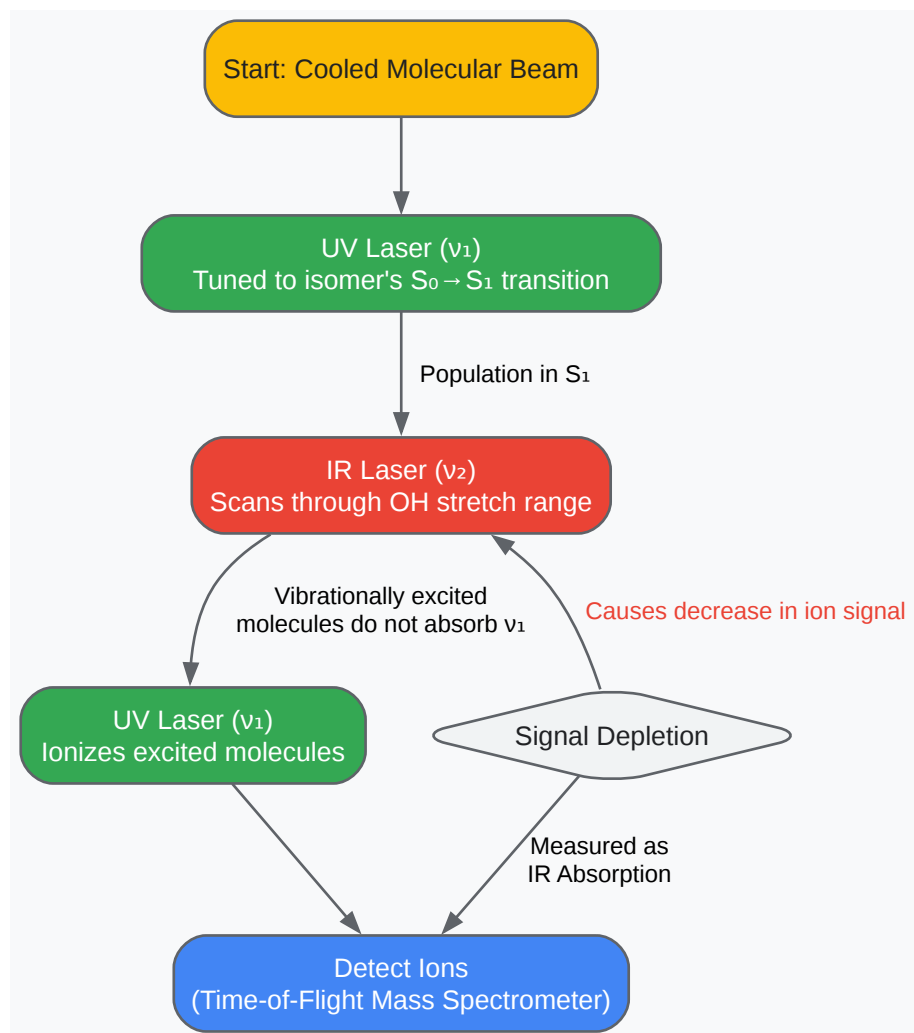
Start: Cooled Molecular Beam

UV Laser ($\nu_1$)
Tuned to isomer's $S_0 \rightarrow S_1$ transition

Population in $S_1$

IR Laser ($\nu_2$)
Scans through OH stretch range

Vibrationally excited molecules do not absorb $\nu_1$

Causes decrease in ion signal

UV Laser ($\nu_1$)
Ionizes excited molecules

Signal Depletion

Measured as IR Absorption

Detect Ions
(Time-of-Flight Mass Spectrometer)